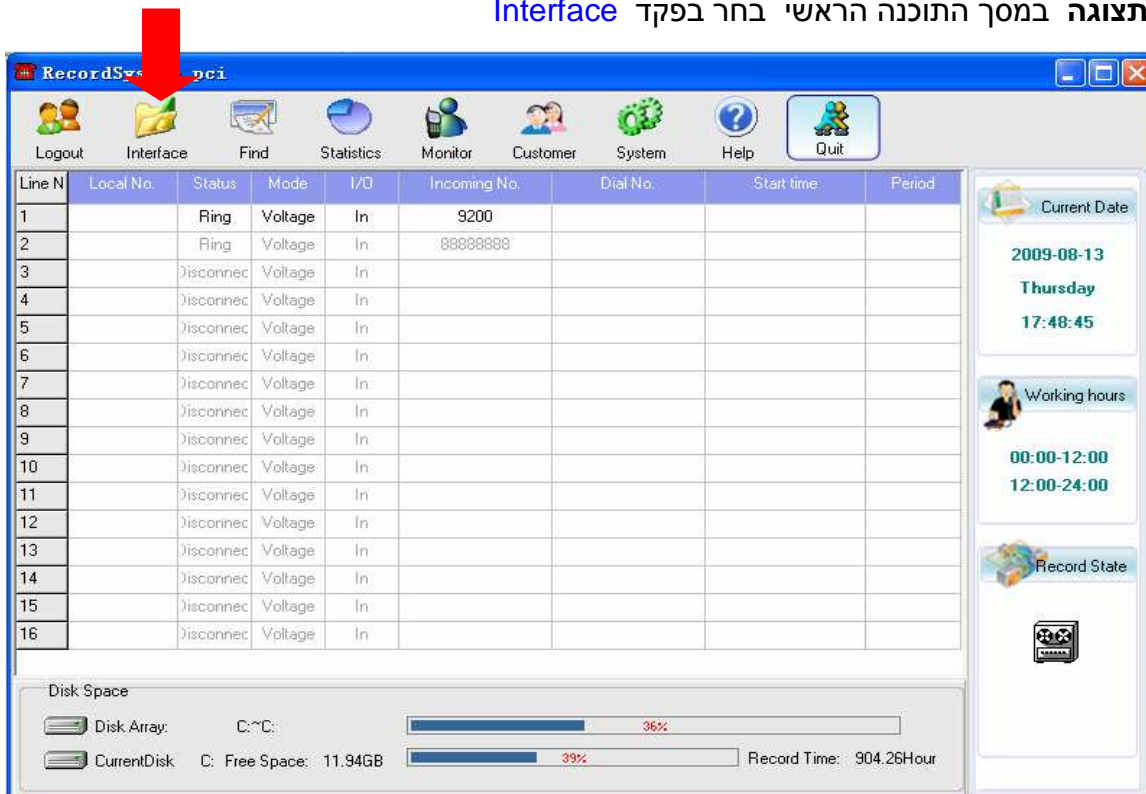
תצוגה במסך התוכנה הראשי בחר בפקד Interface

RecordSys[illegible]pci

Logout Interface Find Statistics Monitor Customer System Help Quit

| Line N | Local No. | Status | Mode | I/O | Incoming No. | Dial No. | Start time | Period |
|---|---|---|---|---|---|---|---|---|
| 1 | | Ring | Voltage | In | 9200 | | | |
| 2 | | Ring | Voltage | In | 88888888 | | | |
| 3 | | )isconnec | Voltage | In | | | | |
| 4 | | )isconnec | Voltage | In | | | | |
| 5 | | )isconnec | Voltage | In | | | | |
| 6 | | )isconnec | Voltage | In | | | | |
| 7 | | )isconnec | Voltage | In | | | | |
| 8 | | )isconnec | Voltage | In | | | | |
| 9 | | )isconnec | Voltage | In | | | | |
| 10 | | )isconnec | Voltage | In | | | | |
| 11 | | )isconnec | Voltage | In | | | | |
| 12 | | )isconnec | Voltage | In | | | | |
| 13 | | )isconnec | Voltage | In | | | | |
| 14 | | )isconnec | Voltage | In | | | | |
| 15 | | )isconnec | Voltage | In | | | | |
| 16 | | )isconnec | Voltage | In | | | | |

Current Date
2009-08-13
Thursday
17:48:45

Working hours
00:00-12:00
12:00-24:00

Record State

Disk Space
Disk Array: C:~C: 36%
CurrentDisk C: Free Space: 11.94GB 39% Record Time: 904.26Hour